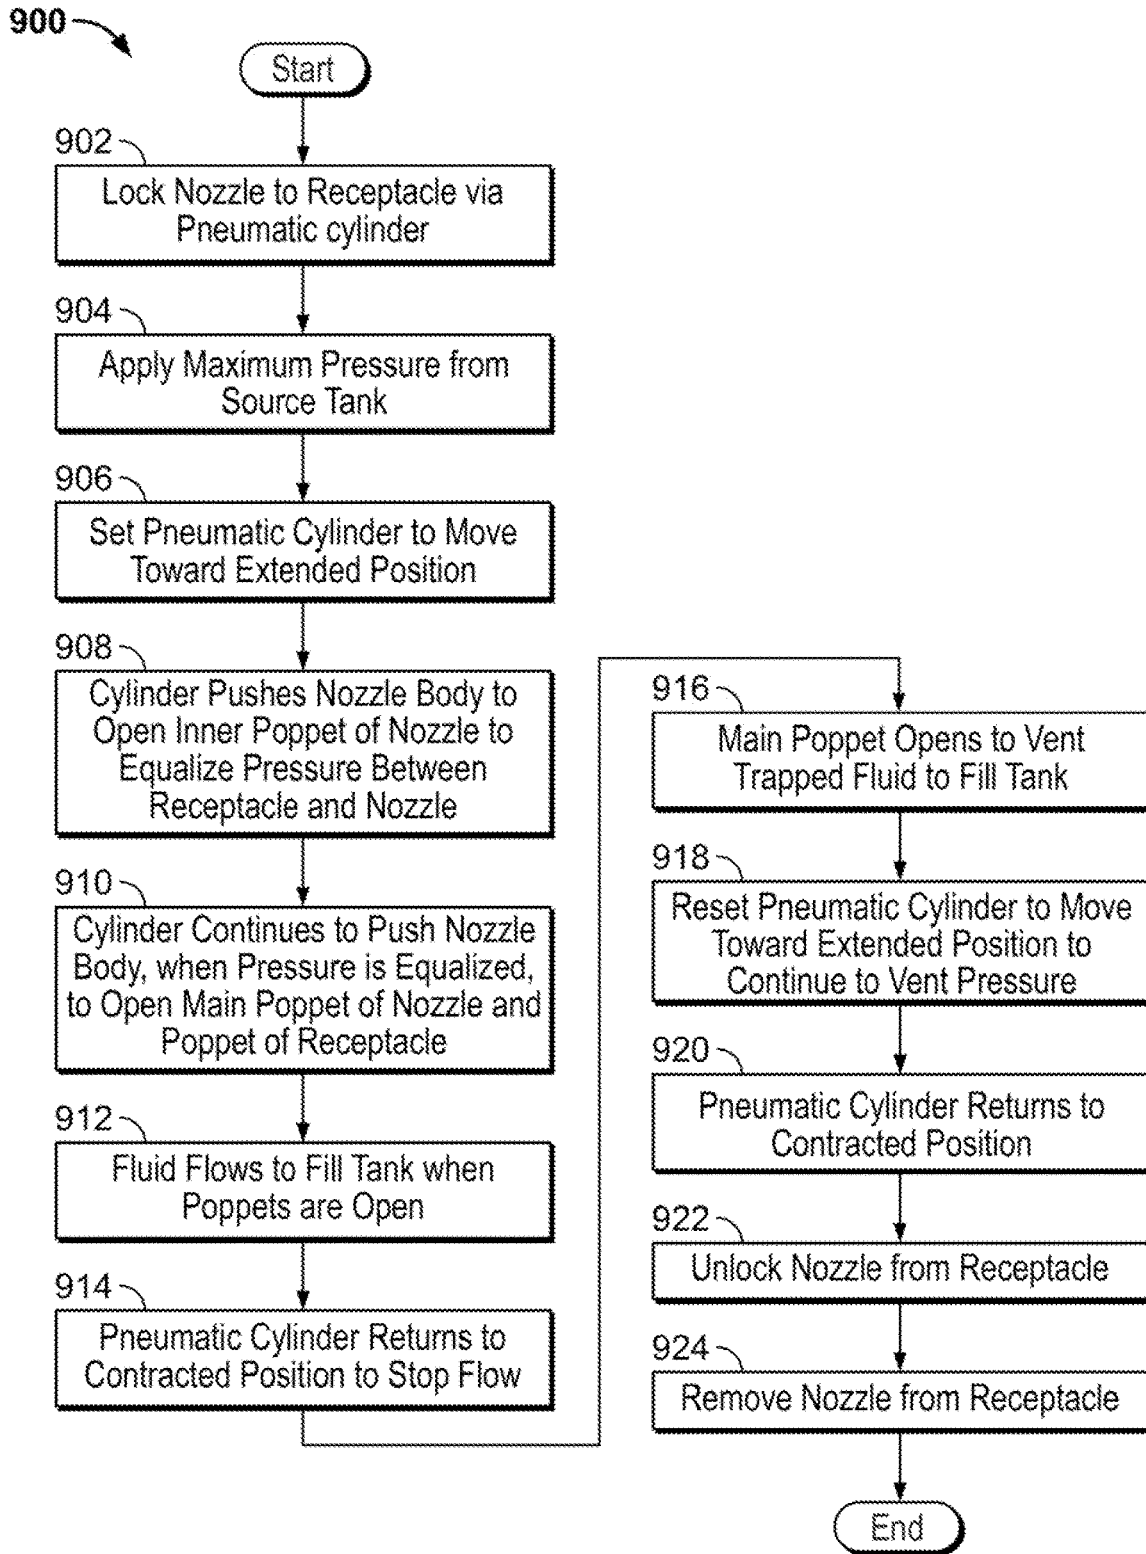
900

Start

902
Lock Nozzle to Receptacle via Pneumatic cylinder

904
Apply Maximum Pressure from Source Tank

906
Set Pneumatic Cylinder to Move Toward Extended Position

908
Cylinder Pushes Nozzle Body to Open Inner Poppet of Nozzle to Equalize Pressure Between Receptacle and Nozzle

910
Cylinder Continues to Push Nozzle Body, when Pressure is Equalized, to Open Main Poppet of Nozzle and Poppet of Receptacle

912
Fluid Flows to Fill Tank when Poppets are Open

914
Pneumatic Cylinder Returns to Contracted Position to Stop Flow

916
Main Poppet Opens to Vent Trapped Fluid to Fill Tank

918
Reset Pneumatic Cylinder to Move Toward Extended Position to Continue to Vent Pressure

920
Pneumatic Cylinder Returns to Contracted Position

922
Unlock Nozzle from Receptacle

924
Remove Nozzle from Receptacle

End